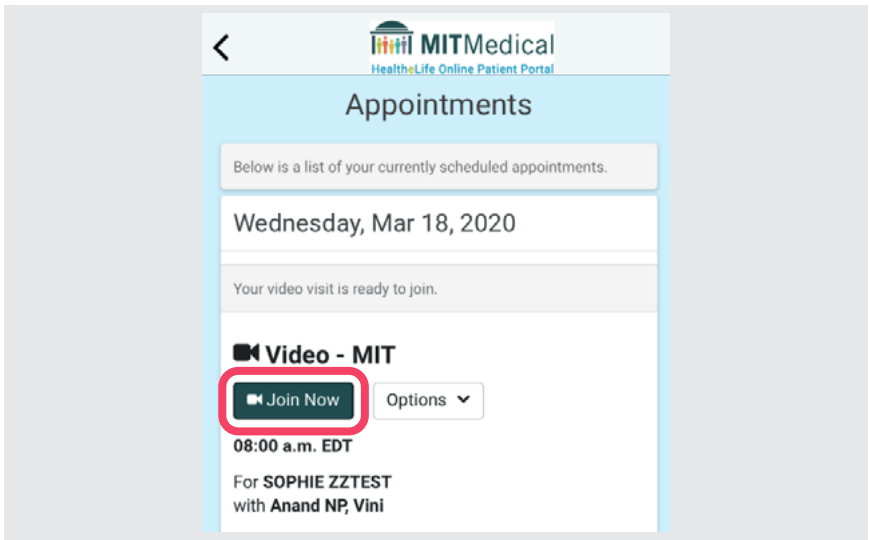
MITMedical
HealtheLife Online Patient Portal

Appointments

Below is a list of your currently scheduled appointments.

Wednesday, Mar 18, 2020

Your video visit is ready to join.

Video - MIT

Join Now

Options

08:00 a.m. EDT

For SOPHIE ZZTEST
with Anand NP, Vini